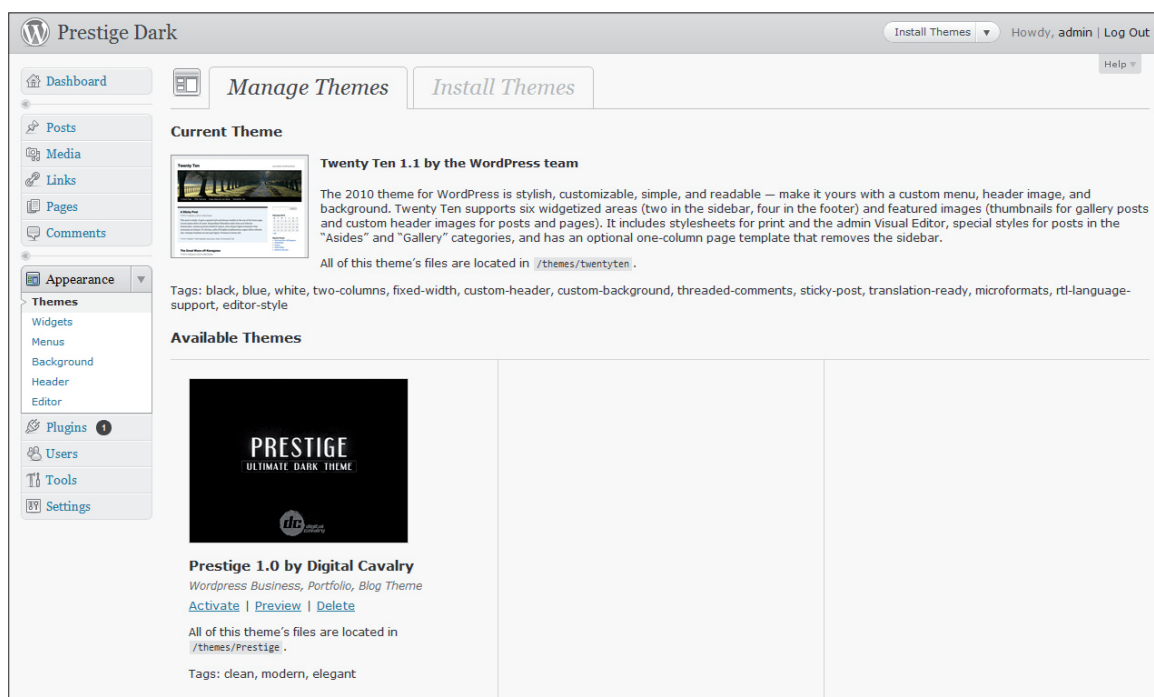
Prestige Dark

Install Themes ▼ Howdy, admin | Log Out

Help ▼

Dashboard

Posts
Media
Links
Pages
Comments

Appearance
Themes
Widgets
Menus
Background
Header
Editor
Plugins 1
Users
Tools
Settings

Manage Themes | Install Themes

Current Theme

Twenty Ten 1.1 by the WordPress team

The 2010 theme for WordPress is stylish, customizable, simple, and readable — make it yours with a custom menu, header image, and background. Twenty Ten supports six widgetized areas (two in the sidebar, four in the footer) and featured images (thumbnails for gallery posts and custom header images for posts and pages). It includes stylesheets for print and the admin Visual Editor, special styles for posts in the "Asides" and "Gallery" categories, and has an optional one-column page template that removes the sidebar.

All of this theme's files are located in /themes/twentyten .

Tags: black, blue, white, two-columns, fixed-width, custom-header, custom-background, threaded-comments, sticky-post, translation-ready, microformats, rtl-language-support, editor-style

Available Themes

PRESTIGE
ULTIMATE DARK THEME

Prestige 1.0 by Digital Cavalry
Wordpress Business, Portfolio, Blog Theme
Activate | Preview | Delete

All of this theme's files are located in /themes/Prestige .

Tags: clean, modern, elegant